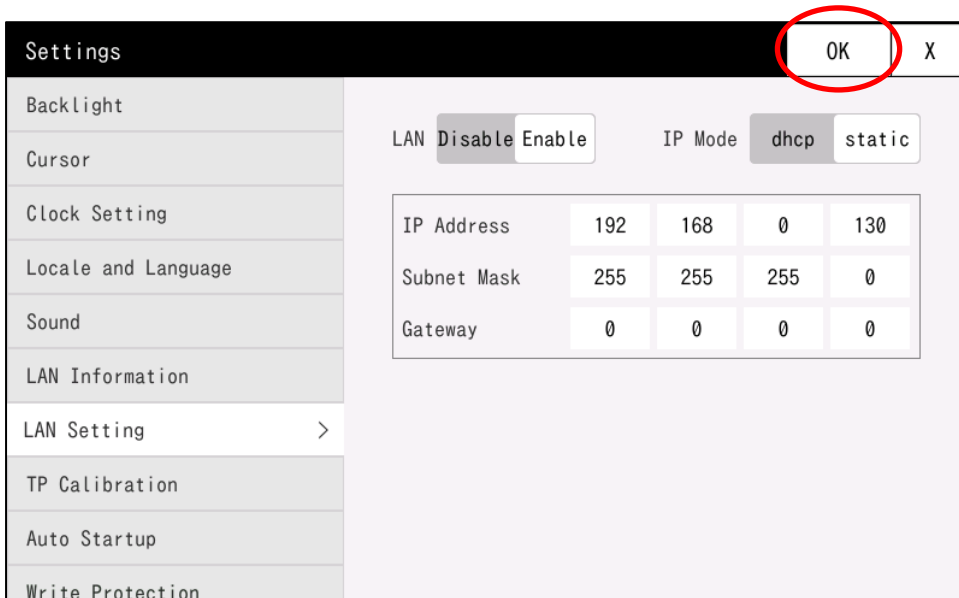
Settings

OK

X

Backlight

Cursor

Clock Setting

Locale and Language

Sound

LAN Information

LAN Setting >

TP Calibration

Auto Startup

Write Protection

LAN Disable Enable

IP Mode dhcp static

| IP Address | 192 | 168 | 0 | 130 |
|---|---|---|---|---|
| Subnet Mask | 255 | 255 | 255 | 0 |
| Gateway | 0 | 0 | 0 | 0 |